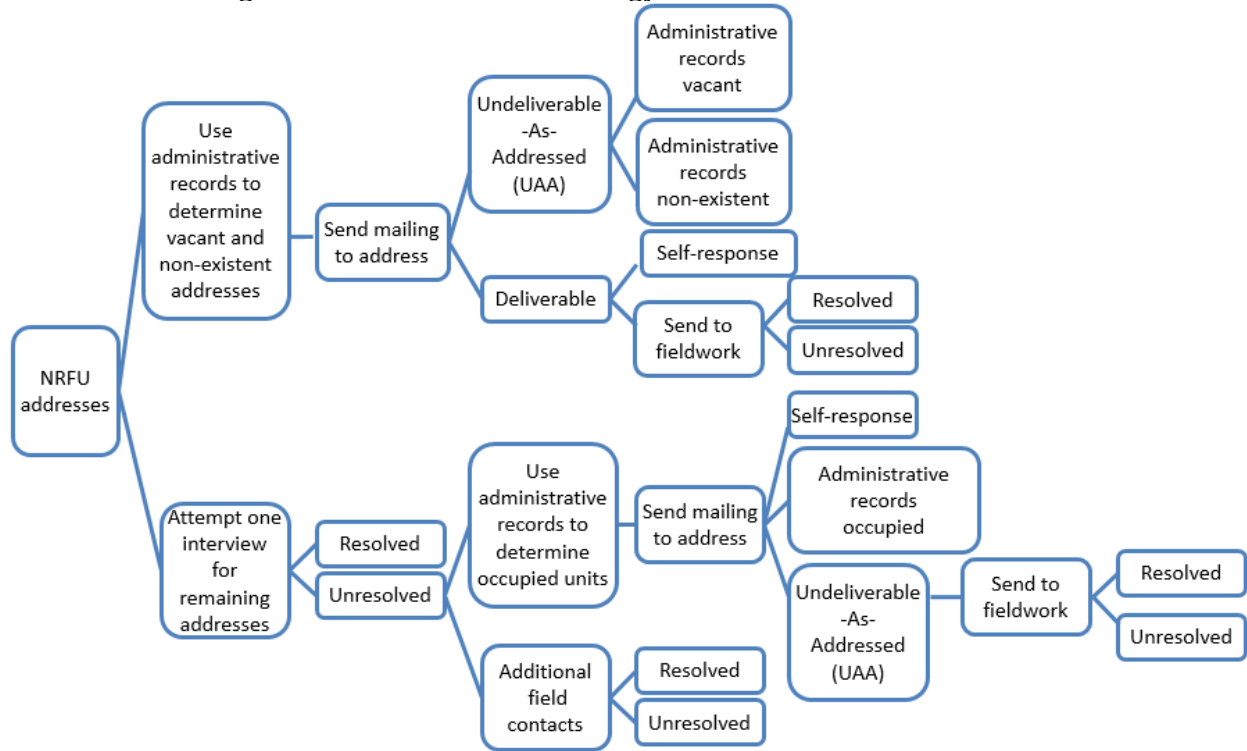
NRFU addresses

Use administrative records to determine vacant and non-existent addresses

Send mailing to address

Undeliverable -As- Addressed (UAA)

Administrative records vacant

Administrative records non-existent

Deliverable

Self-response

Send to fieldwork

Resolved

Unresolved

Attempt one interview for remaining addresses

Resolved

Unresolved

Use administrative records to determine occupied units

Send mailing to address

Self-response

Administrative records occupied

Undeliverable -As- Addressed (UAA)

Send to fieldwork

Resolved

Unresolved

Additional field contacts

Resolved

Unresolved